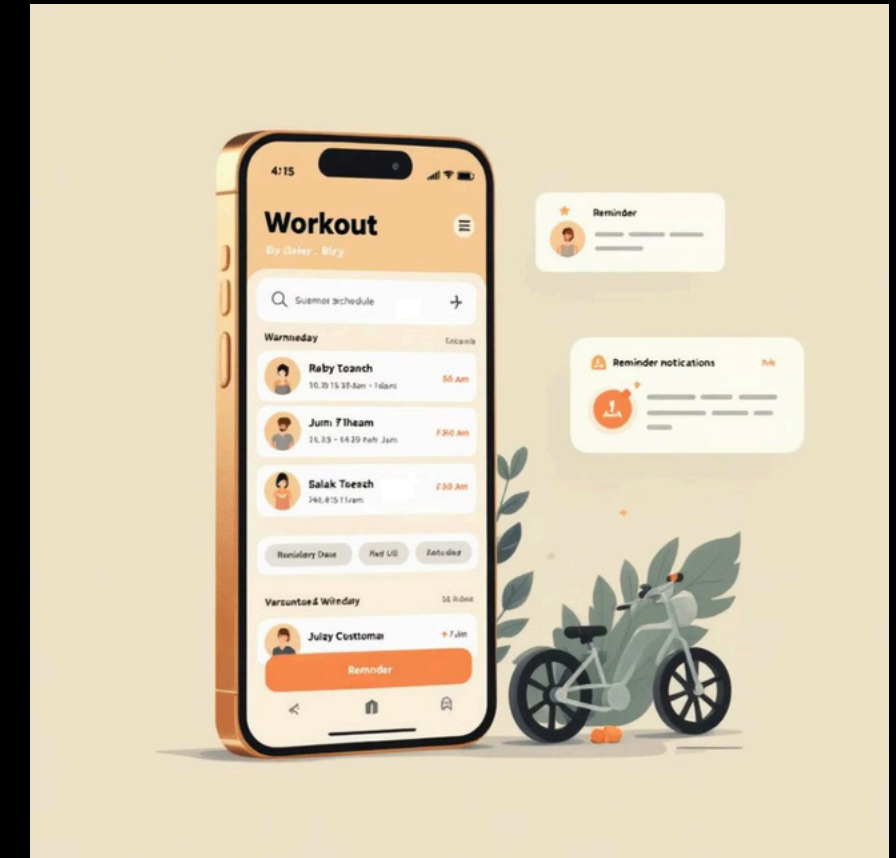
4:15

Workout

By Dater . Bley

Suamer schedule

Warnneday

Eoticals

Raby Toanch
10.35 15 18 8am - 1dam
50 Am

Jum 7Iheam
21.35 - 1439 6am Jam
7:30 Am

Salak Toesch
940, 815 11am
230 Am

Remidery Dase
Fhed UII
Amicides

Varsuntoed Wiinday

14 Rdene

Julzy Costtomai
7Am

Remnder

Reminder

Reminder notications

Fde